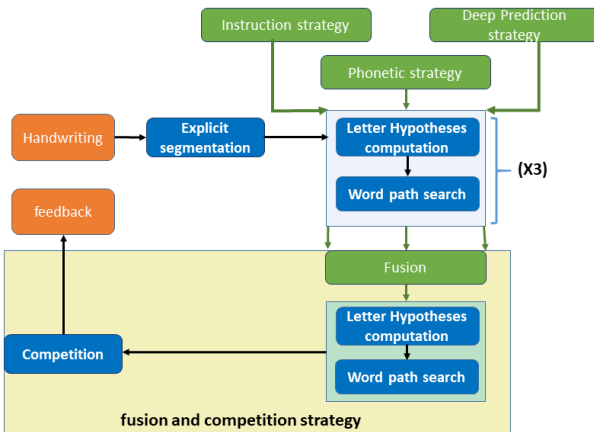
Instruction strategy

Deep Prediction strategy

Phonetic strategy

Handwriting

Explicit segmentation

Letter Hypotheses computation

Word path search

(X3)

feedback

Fusion

Letter Hypotheses computation

Word path search

Competition

fusion and competition strategy